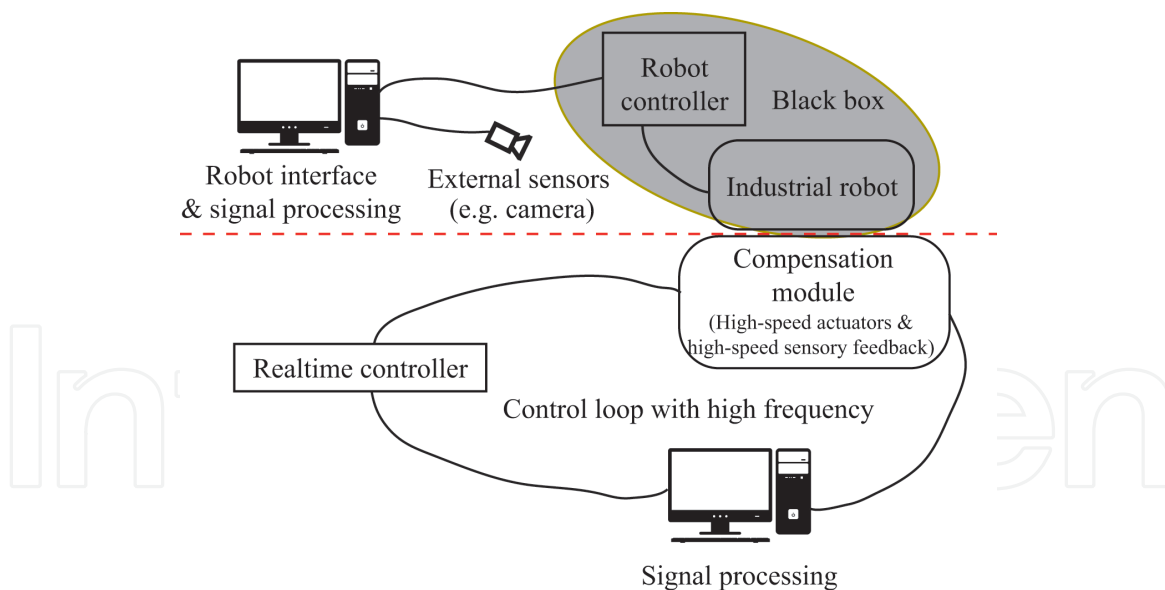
Robot controller

Black box

Industrial robot

Robot interface & signal processing

External sensors (e.g. camera)

Compensation module
(High-speed actuators & high-speed sensory feedback)

Realtime controller

Control loop with high frequency

Signal processing